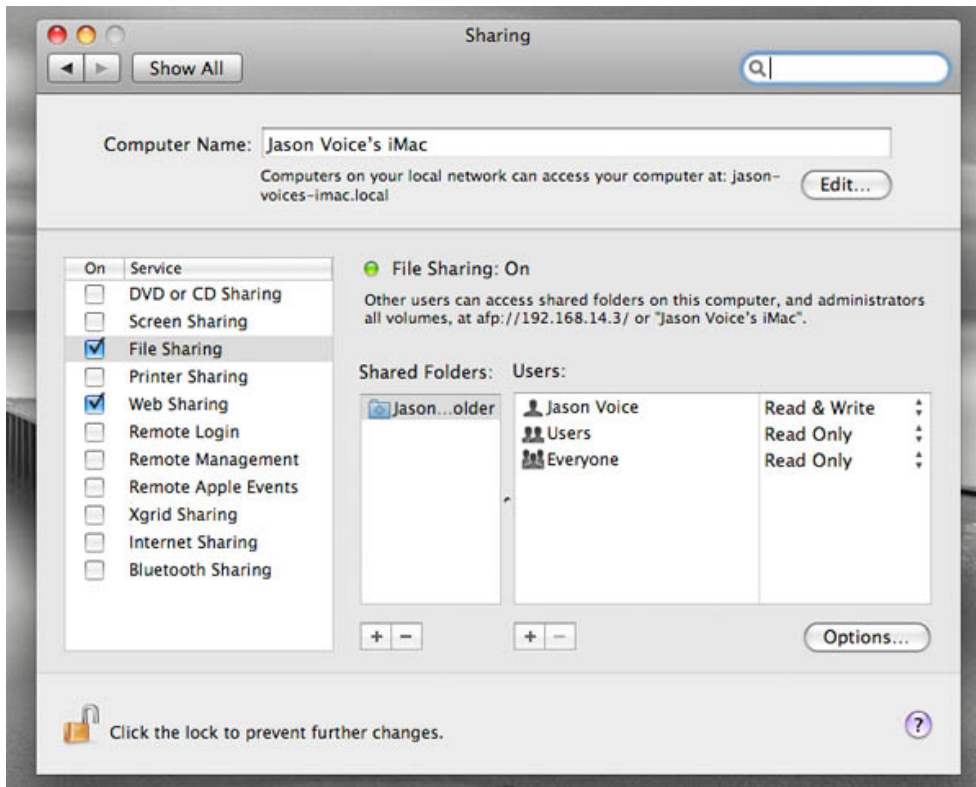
Sharing

Show All

Computer Name: Jason Voice's iMac

Computers on your local network can access your computer at: jason-voices-imac.local

Edit...

| On | Service |
|---|---|
| ☐ | DVD or CD Sharing |
| ☐ | Screen Sharing |
| ☑ | File Sharing |
| ☐ | Printer Sharing |
| ☑ | Web Sharing |
| ☐ | Remote Login |
| ☐ | Remote Management |
| ☐ | Remote Apple Events |
| ☐ | Xgrid Sharing |
| ☐ | Internet Sharing |
| ☐ | Bluetooth Sharing |

File Sharing: On

Other users can access shared folders on this computer, and administrators all volumes, at afp://192.168.14.3/ or "Jason Voice's iMac".

Shared Folders:

Jason...older

Users:

| | |
|---|---|
| Jason Voice | Read & Write |
| Users | Read Only |
| Everyone | Read Only |

+ −

+ −

Options...

Click the lock to prevent further changes.

?